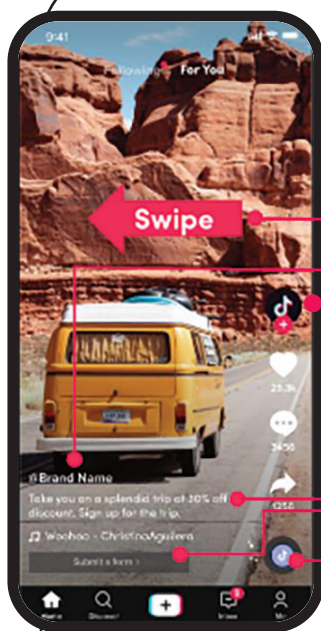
9:41

Following For You

Swipe

@Brand Name

Take you on a splendid trip at 30% off discount. Sign up for the trip.

♫ Woohoo - ChristinaAguilera

Submit a form >

23.3k

3450

1255

Home

Discover

+

Inbox

Me